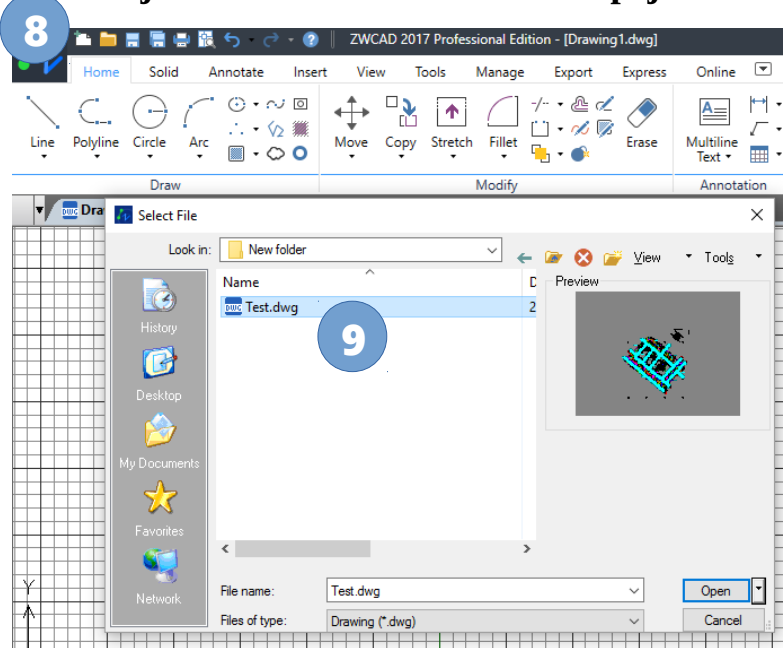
8

ZWCAD 2017 Professional Edition - [Drawing1.dwg]

Home Solid Annotate Insert View Tools Manage Export Express Online

Line Polyline Circle Arc

Draw

Move Copy Stretch Fillet Erase

Modify

Multiline Text

Annotation

Dra

Select File

Look in: New folder

View Tools

History

Desktop

My Documents

Favorites

Network

Name

D

Test.dwg

2

9

Preview

File name: Test.dwg

Files of type: Drawing (*.dwg)

Open

Cancel

Y